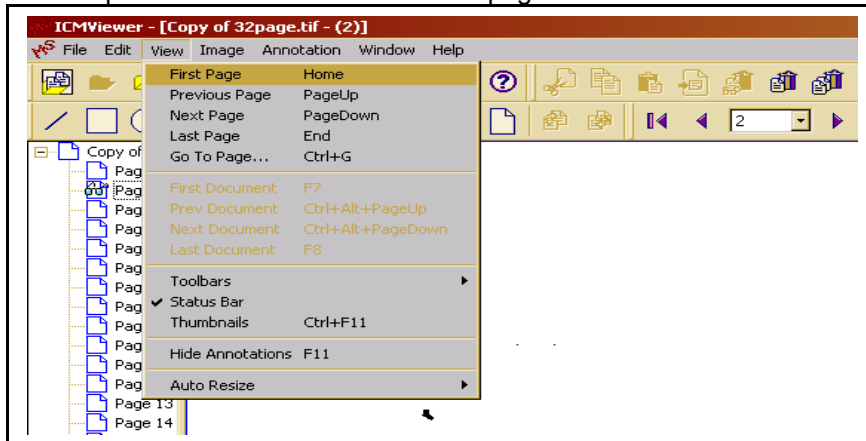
ICMViewer - [Copy of 32page.tif - (2)]

File Edit View Image Annotation Window Help

| First Page | Home |
|---|---|
| Previous Page | PageUp |
| Next Page | PageDown |
| Last Page | End |
| Go To Page... | Ctrl+G |
| First Document | F7 |
| Prev Document | Ctrl+Alt+PageUp |
| Next Document | Ctrl+Alt+PageDown |
| Last Document | F8 |
| Toolbars | |
| ✔ Status Bar | |
| Thumbnails | Ctrl+F11 |
| Hide Annotations | F11 |
| Auto Resize | |

2

Copy of
Pag
Pag
Pag
Pag
Pag
Pag
Pag
Pag
Pag
Pag
Pag
Pag
Page 13
Page 14